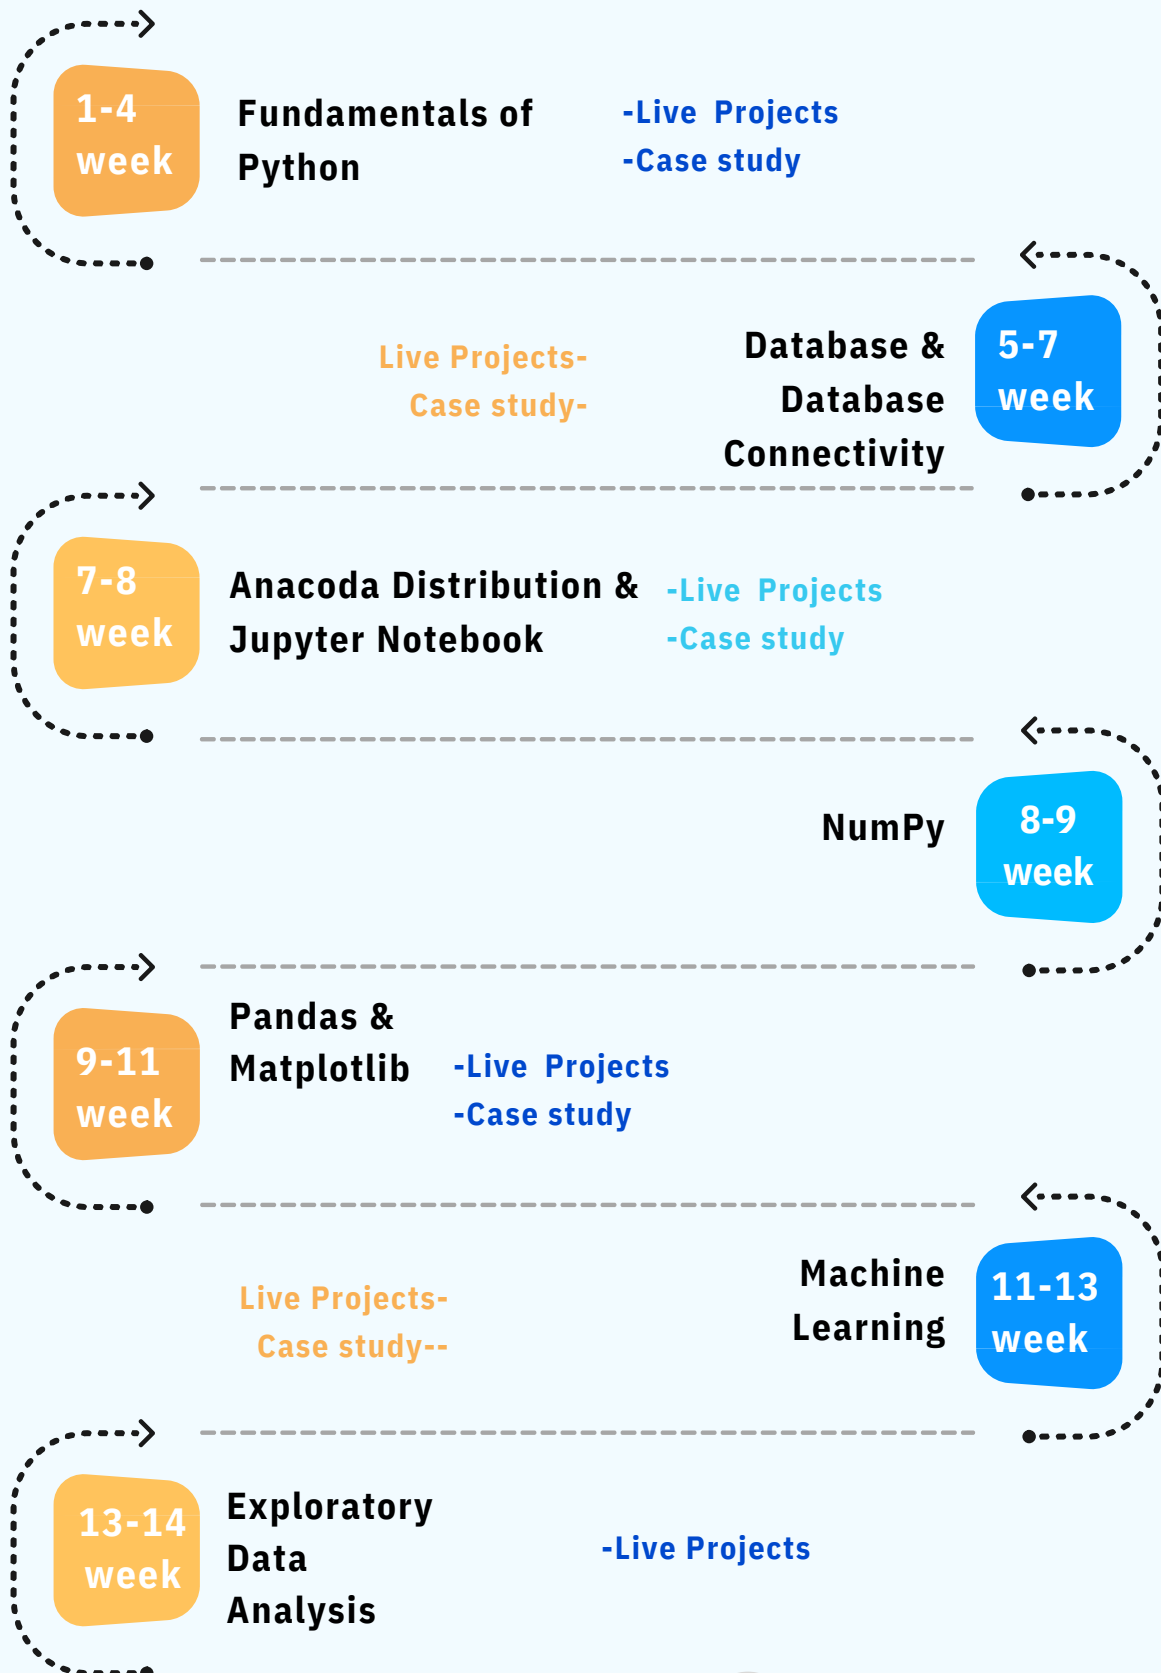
1-4 week

Fundamentals of Python

-Live Projects
-Case study

Database & Database Connectivity

5-7 week

Live Projects-
Case study-

7-8 week

Anacoda Distribution & Jupyter Notebook

-Live Projects
-Case study

NumPy

8-9 week

9-11 week

Pandas & Matplotlib

-Live Projects
-Case study

Machine Learning

11-13 week

Live Projects-
Case study--

13-14 week

Exploratory Data Analysis

-Live Projects